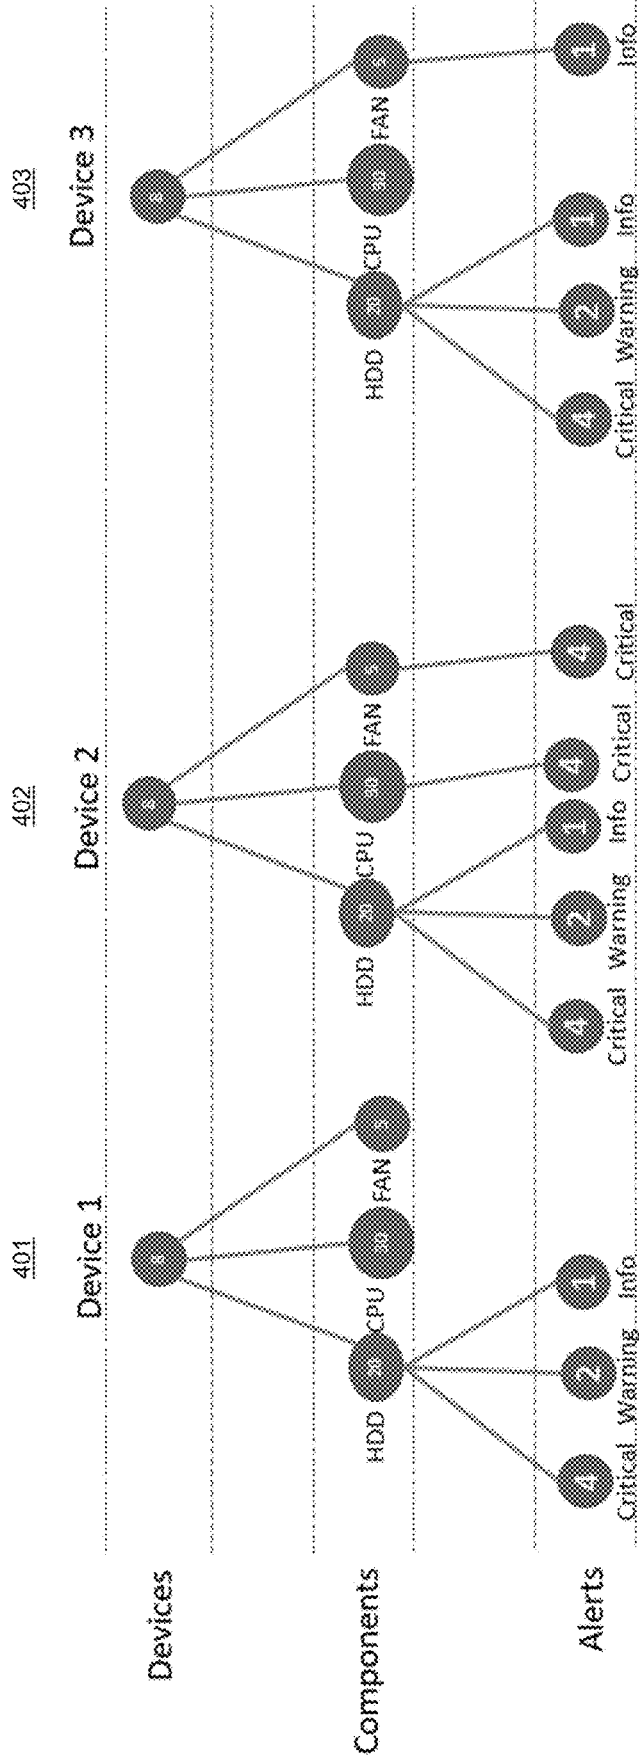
Devices

Components

Alerts

401

Device 1

HDD 20 CPU 30 FAN 5

4 Critical 2 Warning 1 Info

402

Device 2

HDD 20 CPU 30 FAN 5

4 Critical 2 Warning 1 Info 4 Critical 4 Critical

403

Device 3

HDD 20 CPU 30 FAN 5

4 Critical 2 Warning 1 Info 1 Info